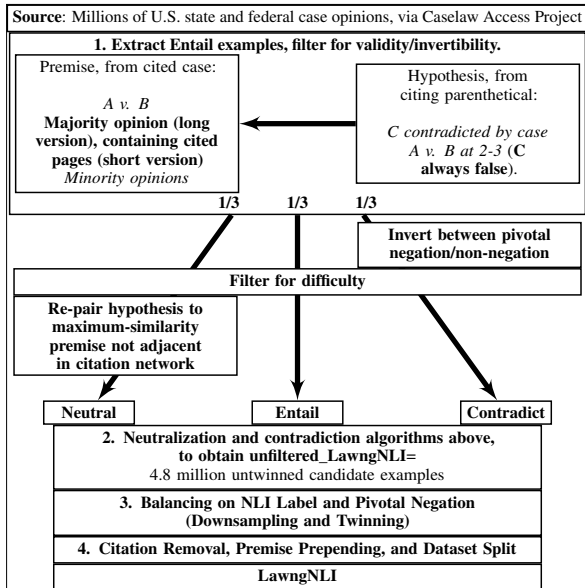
**Source**: Millions of U.S. state and federal case opinions, via Caselaw Access Project

**1. Extract Entail examples, filter for validity/invertibility.**

Premise, from cited case:

*A v. B*
**Majority opinion (long version), containing cited pages (short version)**
*Minority opinions*

Hypothesis, from citing parenthetical:

*C contradicted by case A v. B at 2-3* (**C always false**).

**1/3** **1/3** **1/3**

**Invert between pivotal negation/non-negation**

**Filter for difficulty**

**Re-pair hypothesis to maximum-similarity premise not adjacent in citation network**

**Neutral** **Entail** **Contradict**

**2. Neutralization and contradiction algorithms above, to obtain unfiltered_LawngNLI=**
4.8 million untwinned candidate examples

**3. Balancing on NLI Label and Pivotal Negation (Downsampling and Twinning)**

**4. Citation Removal, Premise Prepending, and Dataset Split**

**LawngNLI**